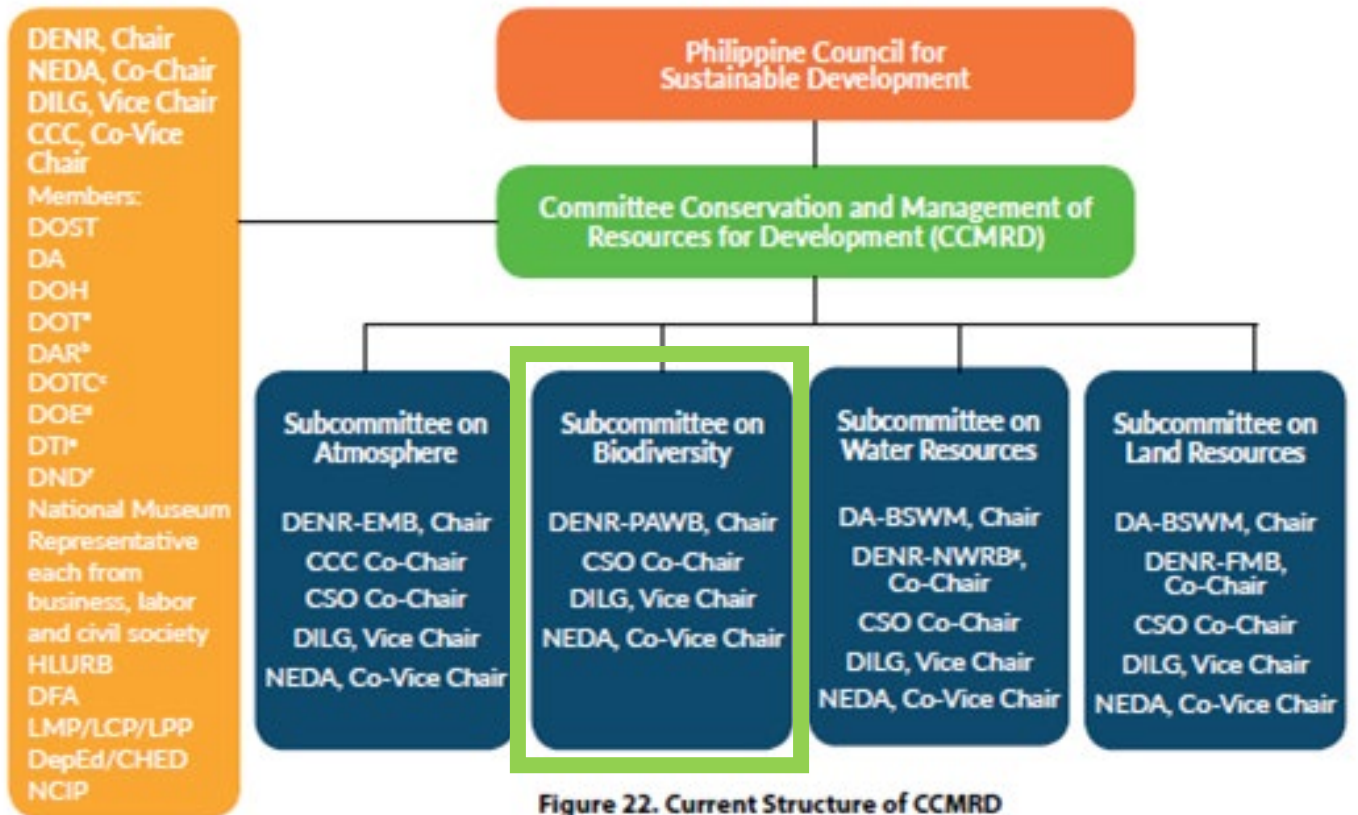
DENR, Chair
NEDA, Co-Chair
DILG, Vice Chair
CCC, Co-Vice Chair
Members:
DOST
DA
DOH
DOT$^a$
DAR$^b$
DOTC$^c$
DOE$^d$
DTI$^e$
DND$^f$
National Museum
Representative each from business, labor and civil society
HLURB
DFA
LMP/LCP/LPP
DepEd/CHED
NCIP

Philippine Council for Sustainable Development

Committee Conservation and Management of Resources for Development (CCMRD)

Subcommittee on Atmosphere

DENR-EMB, Chair
CCC Co-Chair
CSO Co-Chair
DILG, Vice Chair
NEDA, Co-Vice Chair

Subcommittee on Biodiversity

DENR-PAWB, Chair
CSO Co-Chair
DILG, Vice Chair
NEDA, Co-Vice Chair

Subcommittee on Water Resources

DA-BSWM, Chair
DENR-NWRB$^g$, Co-Chair
CSO Co-Chair
DILG, Vice Chair
NEDA, Co-Vice Chair

Subcommittee on Land Resources

DA-BSWM, Chair
DENR-FMB, Co-Chair
CSO Co-Chair
DILG, Vice Chair
NEDA, Co-Vice Chair

Figure 22. Current Structure of CCMRD